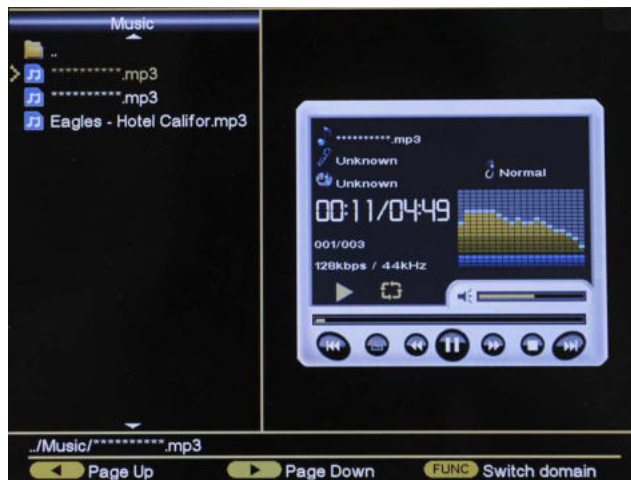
Music

..

**********.mp3

**********.mp3

Eagles - Hotel Califor.mp3

**********.mp3

Unknown

Unknown

Normal

00:11/04:49

001/003

128kbps / 44kHz

../Music/**********.mp3

Page Up

Page Down

FUNC Switch domain